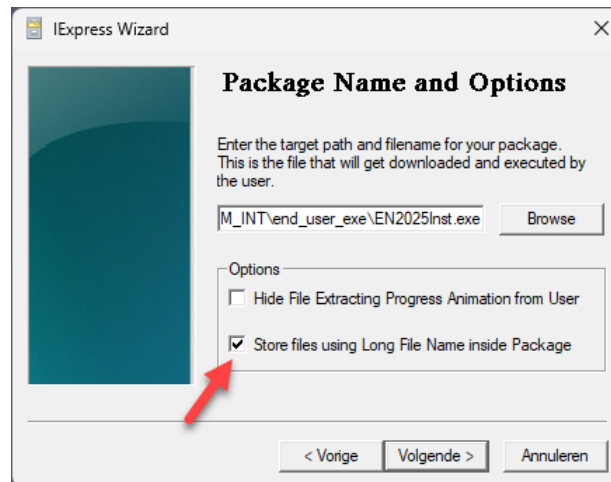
IExpress Wizard

×

Package Name and Options

Enter the target path and filename for your package. This is the file that will get downloaded and executed by the user.

M_INT\end_user_exe\EN2025Inst.exe

Browse

Options

Hide File Extracting Progress Animation from User

Store files using Long File Name inside Package

< Vorige

Volgende >

Annuleren